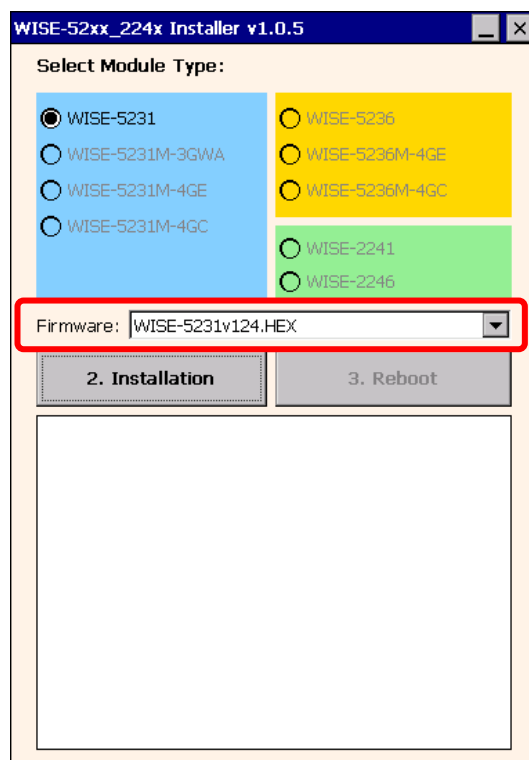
WISE-52xx_224x Installer v1.0.5

Select Module Type:

WISE-5231
WISE-5231M-3GWA
WISE-5231M-4GE
WISE-5231M-4GC

WISE-5236
WISE-5236M-4GE
WISE-5236M-4GC

WISE-2241
WISE-2246

Firmware: WISE-5231v124.HEX

2. Installation

3. Reboot